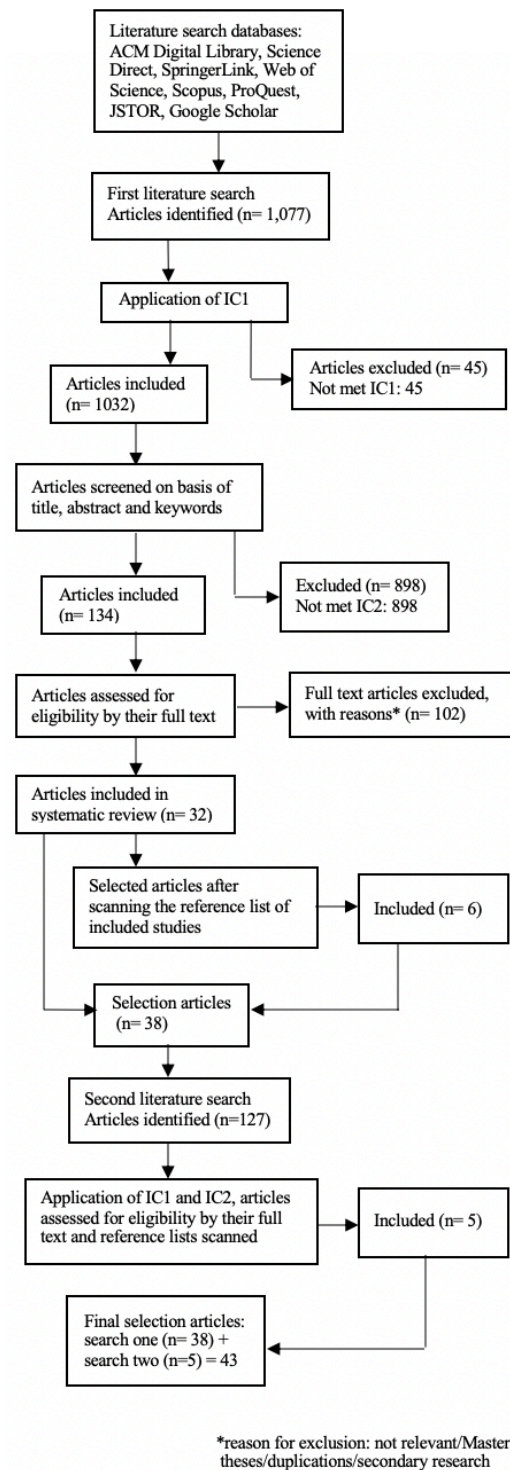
Literature search databases: ACM Digital Library, Science Direct, SpringerLink, Web of Science, Scopus, ProQuest, JSTOR, Google Scholar

First literature search Articles identified (n= 1,077)

Application of IC1

Articles excluded (n= 45) Not met IC1: 45

Articles included (n= 1032)

Articles screened on basis of title, abstract and keywords

Excluded (n= 898) Not met IC2: 898

Articles included (n= 134)

Articles assessed for eligibility by their full text

Full text articles excluded, with reasons* (n= 102)

Articles included in systematic review (n= 32)

Selected articles after scanning the reference list of included studies

Included (n= 6)

Selection articles (n= 38)

Second literature search Articles identified (n=127)

Application of IC1 and IC2, articles assessed for eligibility by their full text and reference lists scanned

Included (n= 5)

Final selection articles: search one (n= 38) + search two (n=5) = 43

*reason for exclusion: not relevant/Master theses/duplications/secondary research